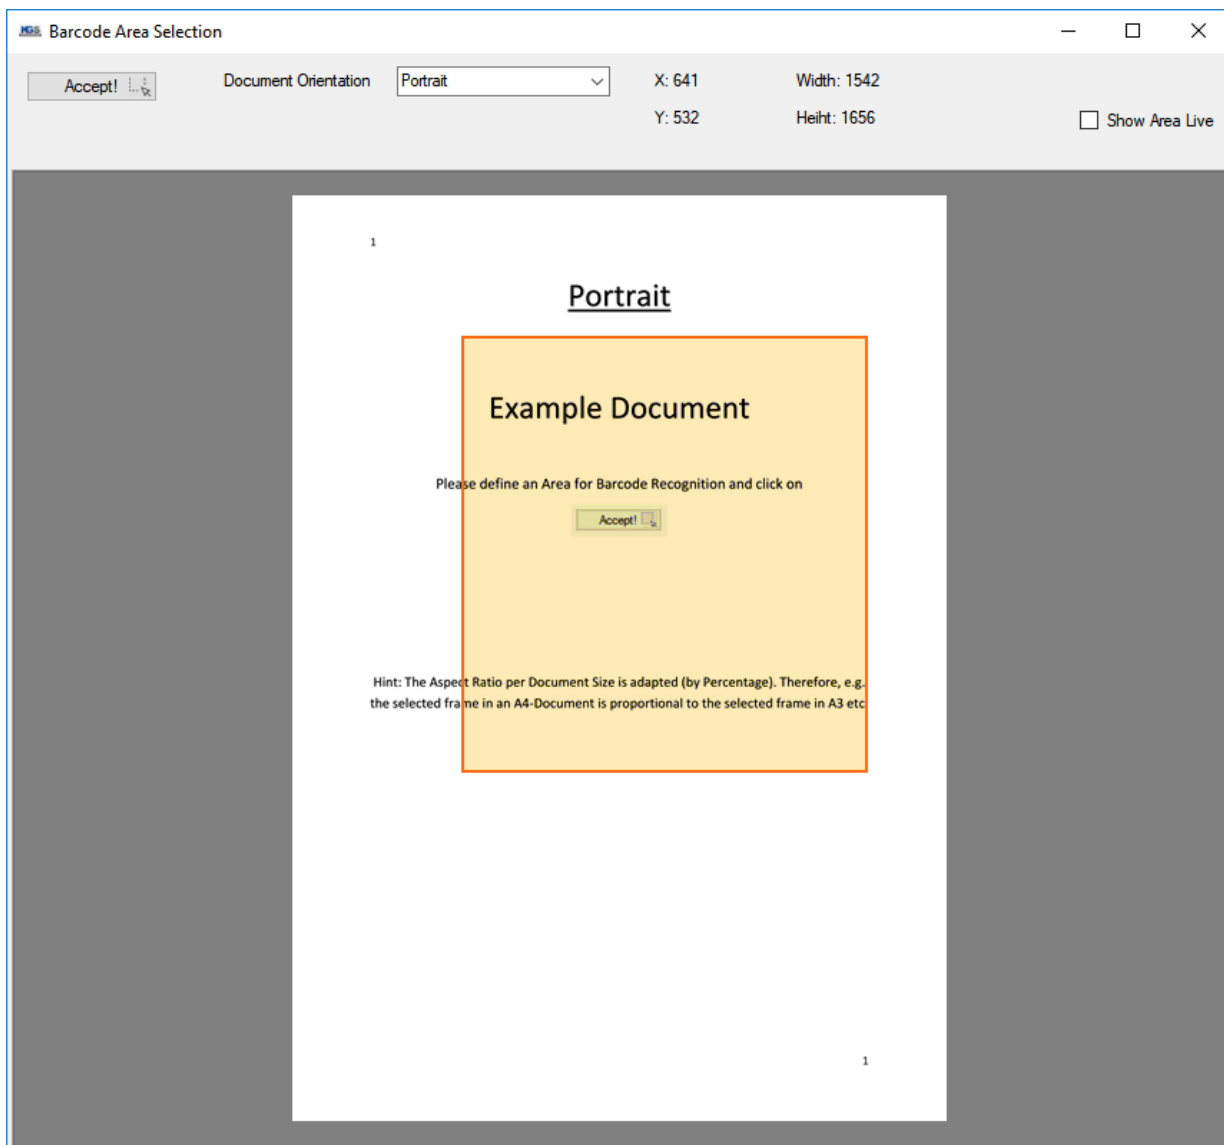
Barcode Area Selection

Accept!

Document Orientation Portrait

X: 641

Y: 532

Width: 1542

Heiht: 1656

Show Area Live

1

Portrait

Example Document

Please define an Area for Barcode Recognition and click on

Accept!

Hint: The Aspect Ratio per Document Size is adapted (by Percentage). Therefore, e.g. the selected frame in an A4-Document is proportional to the selected frame in A3 etc

1